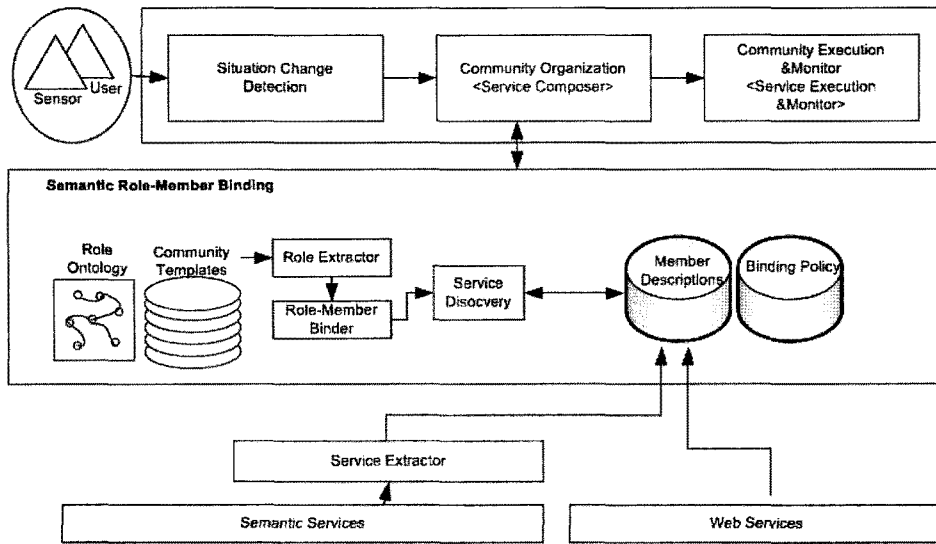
Sensor
User
Situation Change Detection
Community Organization <Service Composer>
Community Execution &Monitor <Service Execution &Monitor>

Semantic Role-Member Binding
Role Ontology
Community Templates
Role Extractor
Role-Member Binder
Service Disocvery
Member Descriptions
Binding Policy

Service Extractor
Semantic Services
Web Services